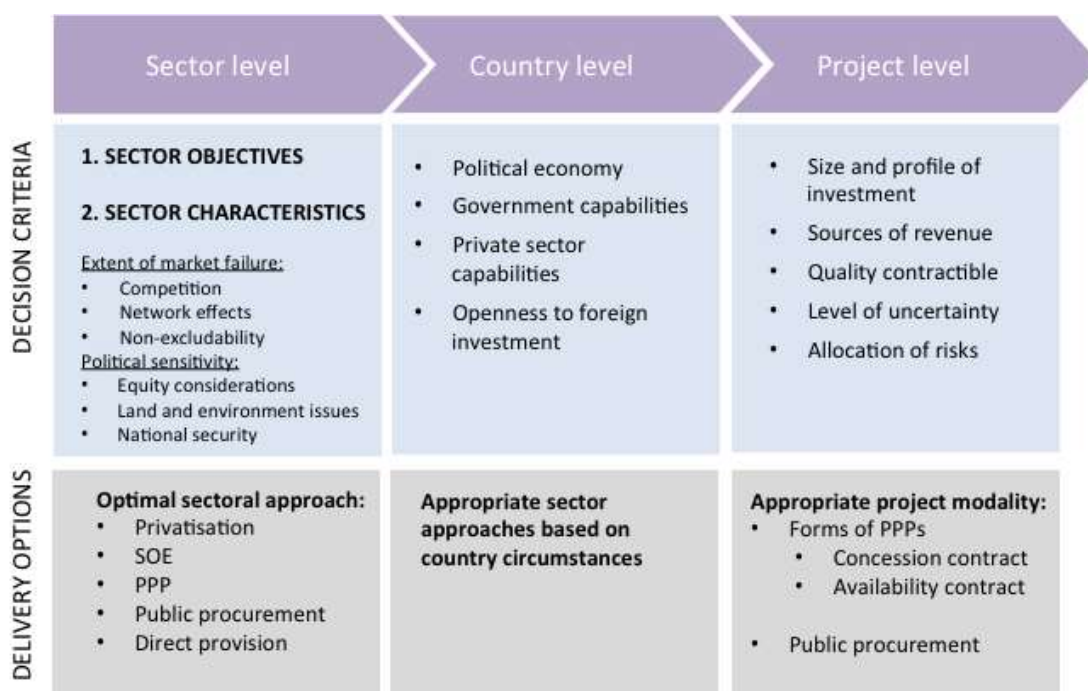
Sector level

Country level

Project level

DECISION CRITERIA

1. SECTOR OBJECTIVES

2. SECTOR CHARACTERISTICS

Extent of market failure:
- Competition
- Network effects
- Non-excludability

Political sensitivity:
- Equity considerations
- Land and environment issues
- National security

- Political economy
- Government capabilities
- Private sector capabilities
- Openness to foreign investment

- Size and profile of investment
- Sources of revenue
- Quality contractible
- Level of uncertainty
- Allocation of risks

DELIVERY OPTIONS

Optimal sectoral approach:
- Privatisation
- SOE
- PPP
- Public procurement
- Direct provision

Appropriate sector approaches based on country circumstances

Appropriate project modality:
- Forms of PPPs
  - Concession contract
  - Availability contract
- Public procurement